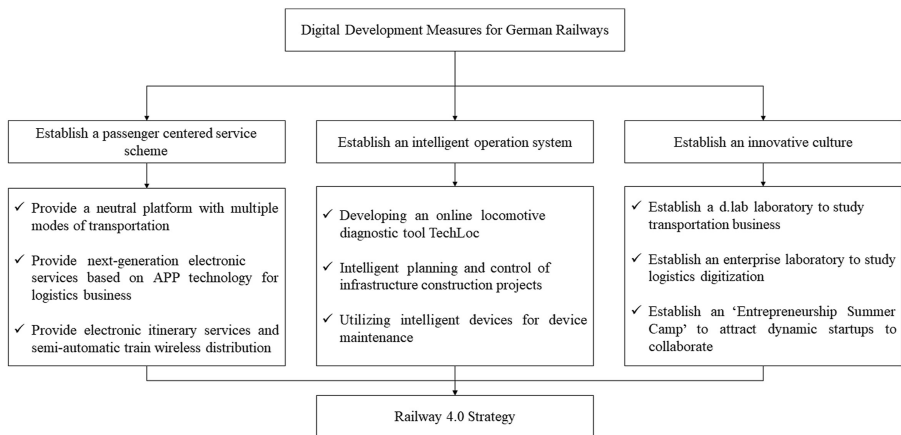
Digital Development Measures for German Railways

Establish a passenger centered service scheme

✓ Provide a neutral platform with multiple modes of transportation

✓ Provide next-generation electronic services based on APP technology for logistics business

✓ Provide electronic itinerary services and semi-automatic train wireless distribution

Establish an intelligent operation system

✓ Developing an online locomotive diagnostic tool TechLoc

✓ Intelligent planning and control of infrastructure construction projects

✓ Utilizing intelligent devices for device maintenance

Establish an innovative culture

✓ Establish a d.lab laboratory to study transportation business

✓ Establish an enterprise laboratory to study logistics digitization

✓ Establish an 'Entrepreneurship Summer Camp' to attract dynamic startups to collaborate

Railway 4.0 Strategy